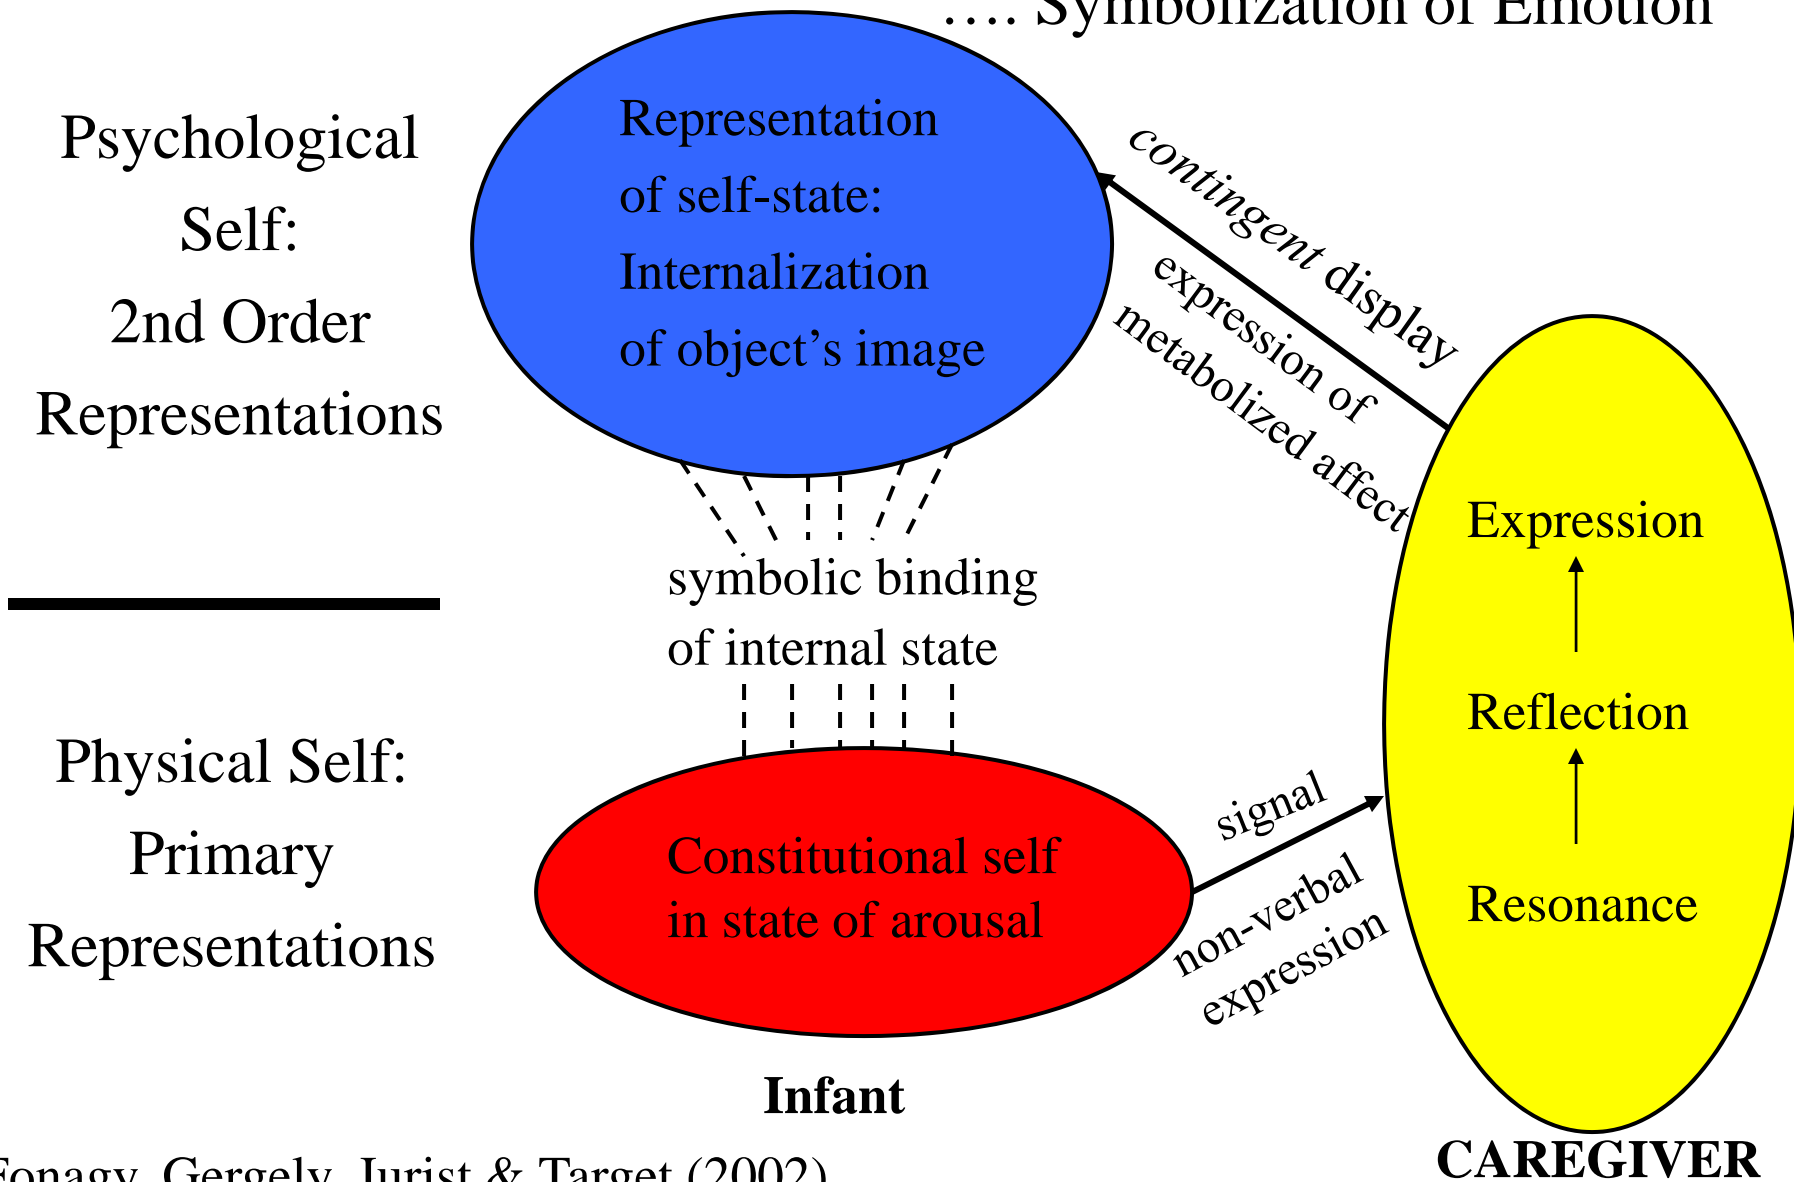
…. Symbolization of Emotion

Psychological Self: 2nd Order Representations

Representation of self-state: Internalization of object's image

contingent display

expression of metabolized affect

symbolic binding of internal state

Expression

Reflection

Resonance

Physical Self: Primary Representations

Constitutional self in state of arousal

signal

non-verbal expression

Infant

CAREGIVER

Fonagy, Gergely, Jurist & Target (2002)